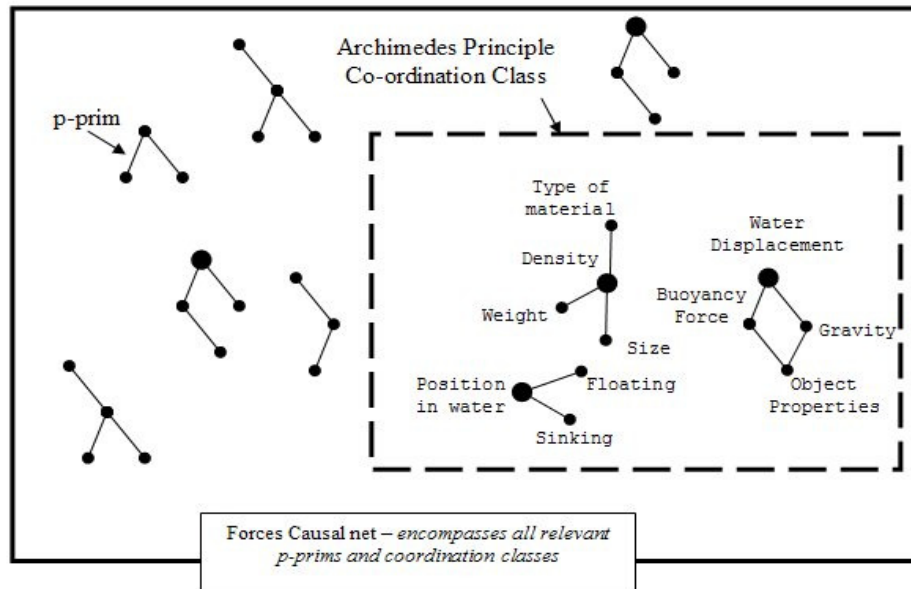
Archimedes Principle
Co-ordination Class

p-prim

Type of material

Density

Weight

Size

Water Displacement

Buoyancy Force

Gravity

Object Properties

Position in water

Floating

Sinking

Forces Causal net – *encompasses all relevant p-prims and coordination classes*